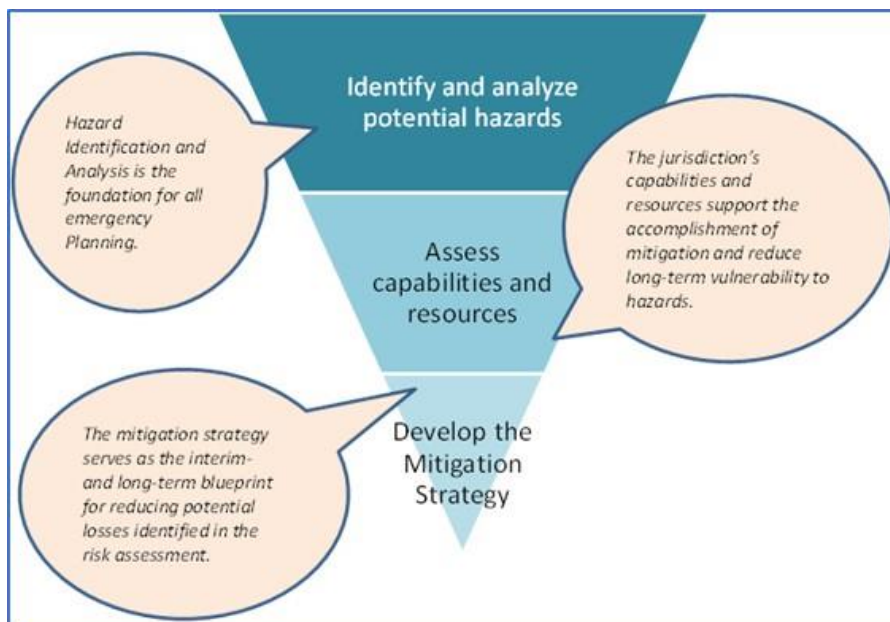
Identify and analyze potential hazards

Hazard Identification and Analysis is the foundation for all emergency Planning.

The jurisdiction's capabilities and resources support the accomplishment of mitigation and reduce long-term vulnerability to hazards.

Assess capabilities and resources

The mitigation strategy serves as the interim- and long-term blueprint for reducing potential losses identified in the risk assessment.

Develop the Mitigation Strategy